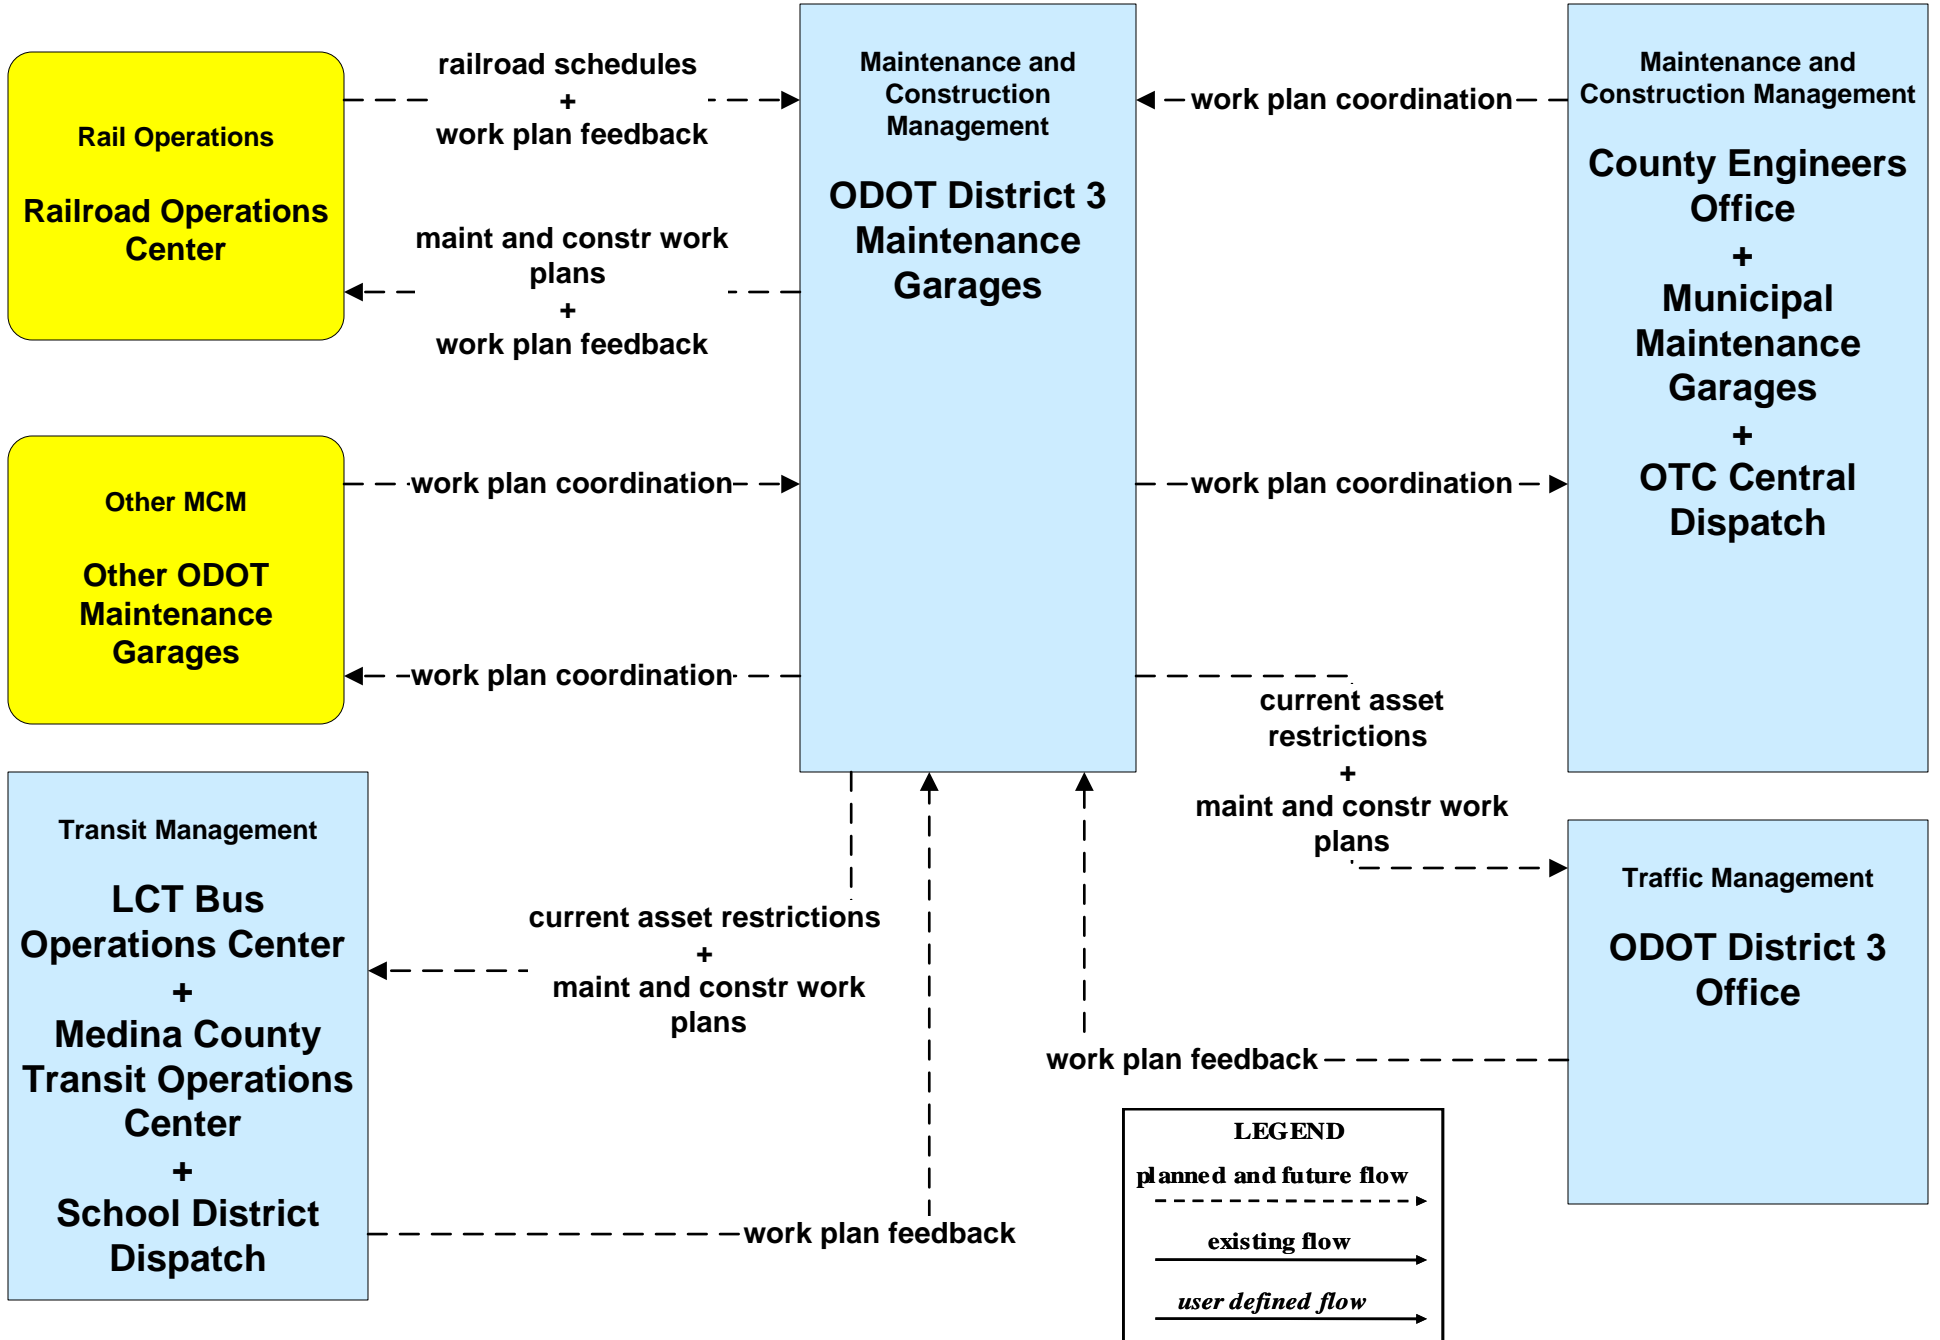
Rail Operations

Railroad Operations Center

railroad schedules
+
work plan feedback

Maintenance and Construction Management

ODOT District 3 Maintenance Garages

work plan coordination

Maintenance and Construction Management

County Engineers Office
+
Municipal Maintenance Garages
+
OTC Central Dispatch

maint and constr work plans
+
work plan feedback

Other MCM

Other ODOT Maintenance Garages

work plan coordination

work plan coordination

work plan coordination

current asset restrictions
+
maint and constr work plans

Transit Management

LCT Bus Operations Center
+
Medina County Transit Operations Center
+
School District Dispatch

current asset restrictions
+
maint and constr work plans

Traffic Management

ODOT District 3 Office

work plan feedback

work plan feedback

LEGEND
planned and future flow
existing flow
user defined flow